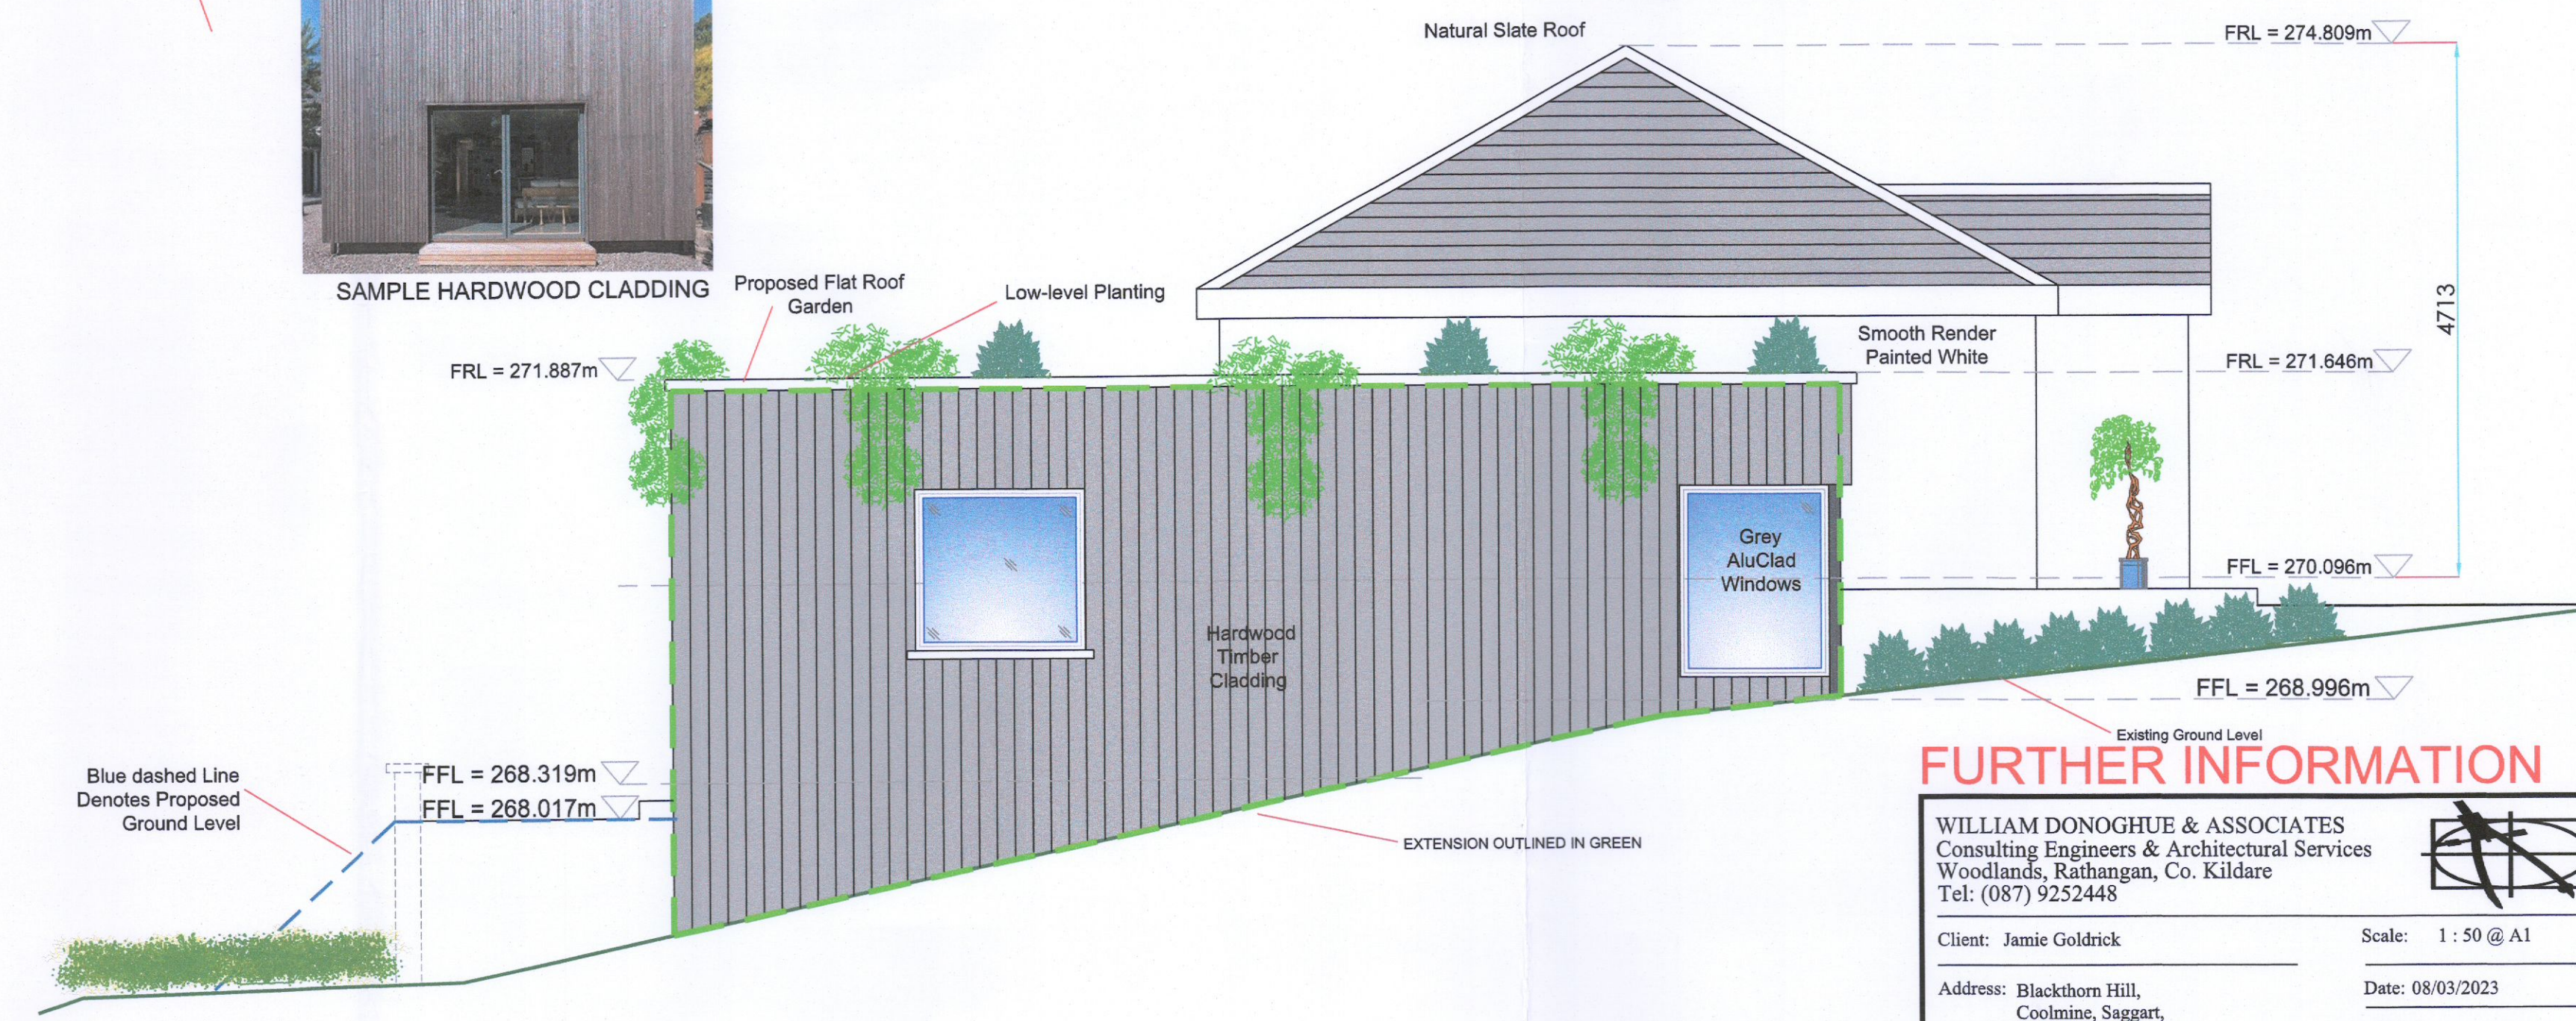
Natural Slate Roof

FRL = 274.809m

SAMPLE HARDWOOD CLADDING

Proposed Flat Roof Garden

Low-level Planting

4713

Smooth Render Painted White

FRL = 271.887m

FRL = 271.646m

Grey AluClad Windows

FFL = 270.096m

Hardwood Timber Cladding

FFL = 268.996m

Existing Ground Level

FURTHER INFORMATION

Blue dashed Line Denotes Proposed Ground Level

FFL = 268.319m

FFL = 268.017m

EXTENSION OUTLINED IN GREEN

WILLIAM DONOGHUE & ASSOCIATES
Consulting Engineers & Architectural Services
Woodlands, Rathangan, Co. Kildare
Tel: (087) 9252448

Client: Jamie Goldrick

Scale: 1 : 50 @ A1

Address: Blackthorn Hill, Coolmine, Saggart,

Date: 08/03/2023